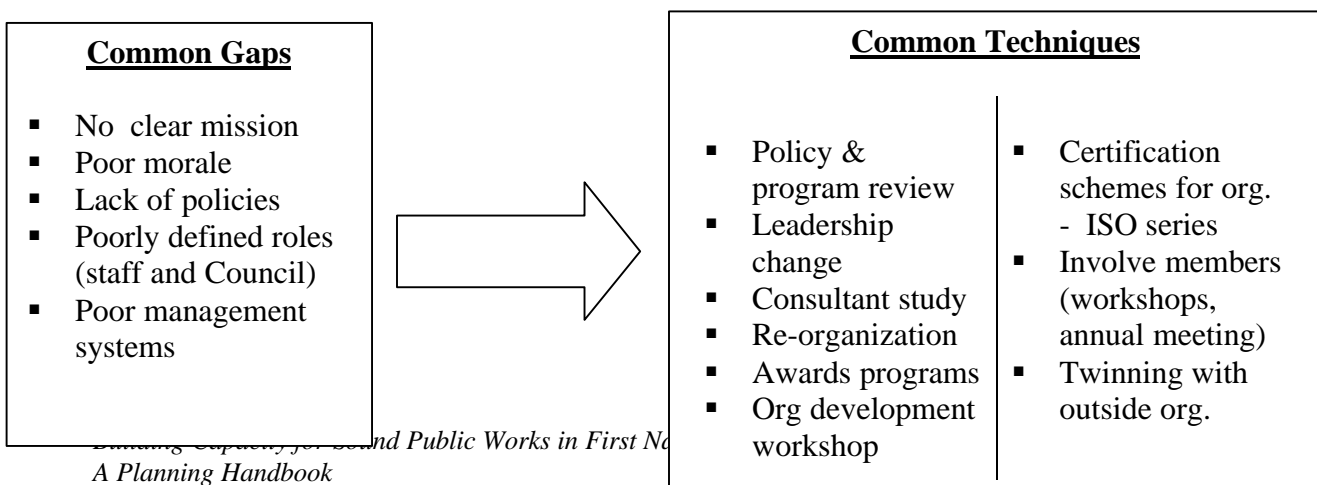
**Common Gaps**

- No clear mission
- Poor morale
- Lack of policies
- Poorly defined roles (staff and Council)
- Poor management systems

**Common Techniques**

- Policy & program review
- Leadership change
- Consultant study
- Re-organization
- Awards programs
- Org development workshop

- Certification schemes for org.
  - ISO series
- Involve members (workshops, annual meeting)
- Twinning with outside org.

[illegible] Capacity for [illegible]nd Public Works in First N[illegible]
A Planning Handbook